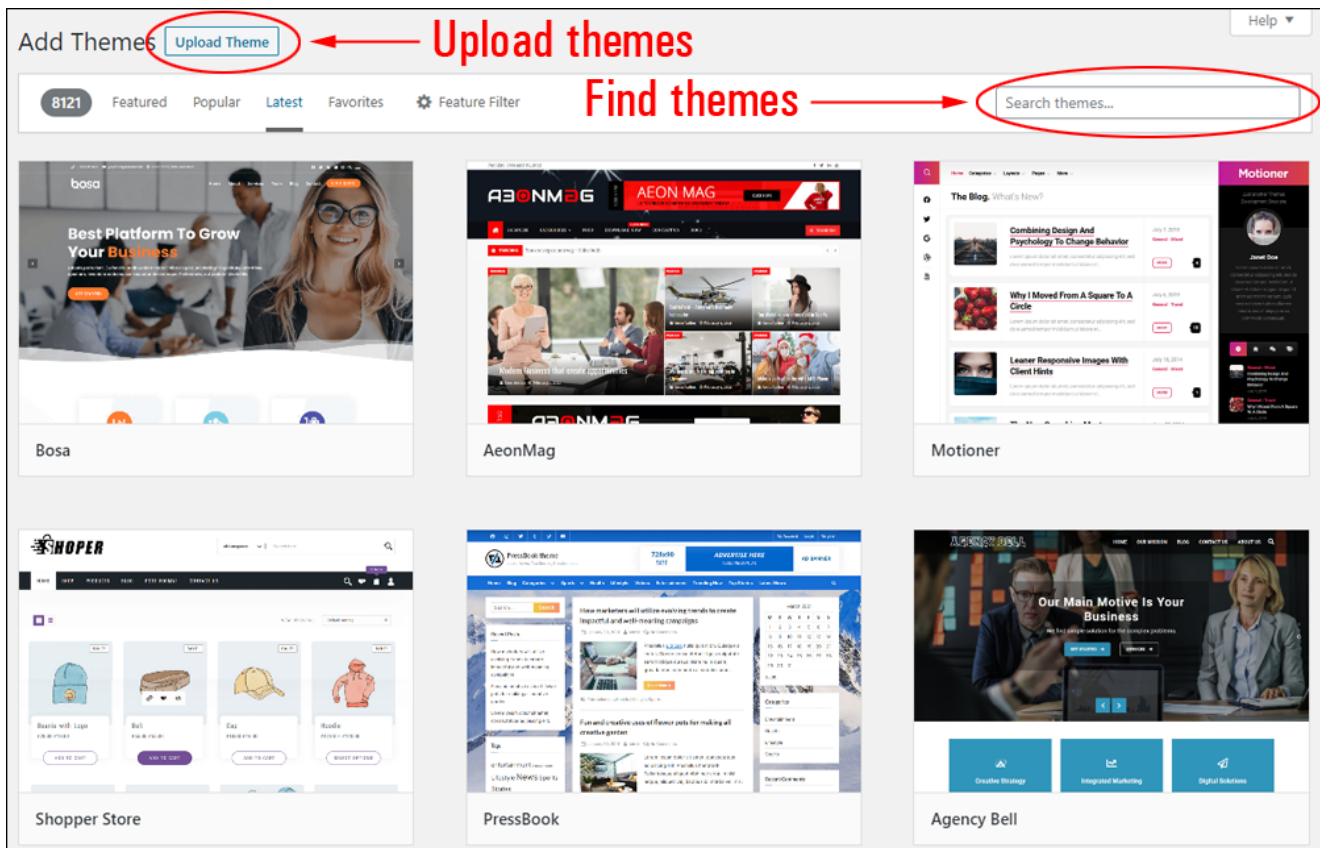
Add Themes Upload Theme
Upload themes
Help ▼

8121 Featured Popular Latest Favorites Feature Filter
Find themes
Search themes...

bosa
Best Platform To Grow Your Business
Bosa

AEONMAG
AEON MAG
AeonMag

Motioner
The Blog. What's New?
Combining Design And Psychology To Change Behavior
Why I Moved From A Square To A Circle
Leaner Responsive Images With Client Hints
Janet Doe
Motioner

SHOPER
Shopper Store

PressBook theme
ADVERTISE HERE
How marketers will utilize evolving trends to create impactful and well-meaning campaigns
Fun and creative uses of flower pots for making all creative garden
PressBook

AGENCY BELL
Our Main Motive Is Your Business
Creative Strategy
Integrated Marketing
Digital Solutions
Agency Bell